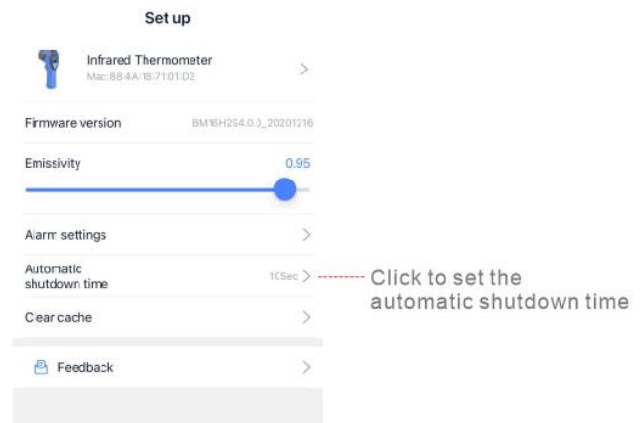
Set up

Infrared Thermometer
Mac:88:4A:18:71:01:D2

Firmware version BM16H2S4.0.0_20201216

Emissivity 0.95

Alarm settings

Automatic shutdown time 10Sec

Click to set the automatic shutdown time

Clear cache

Feedback